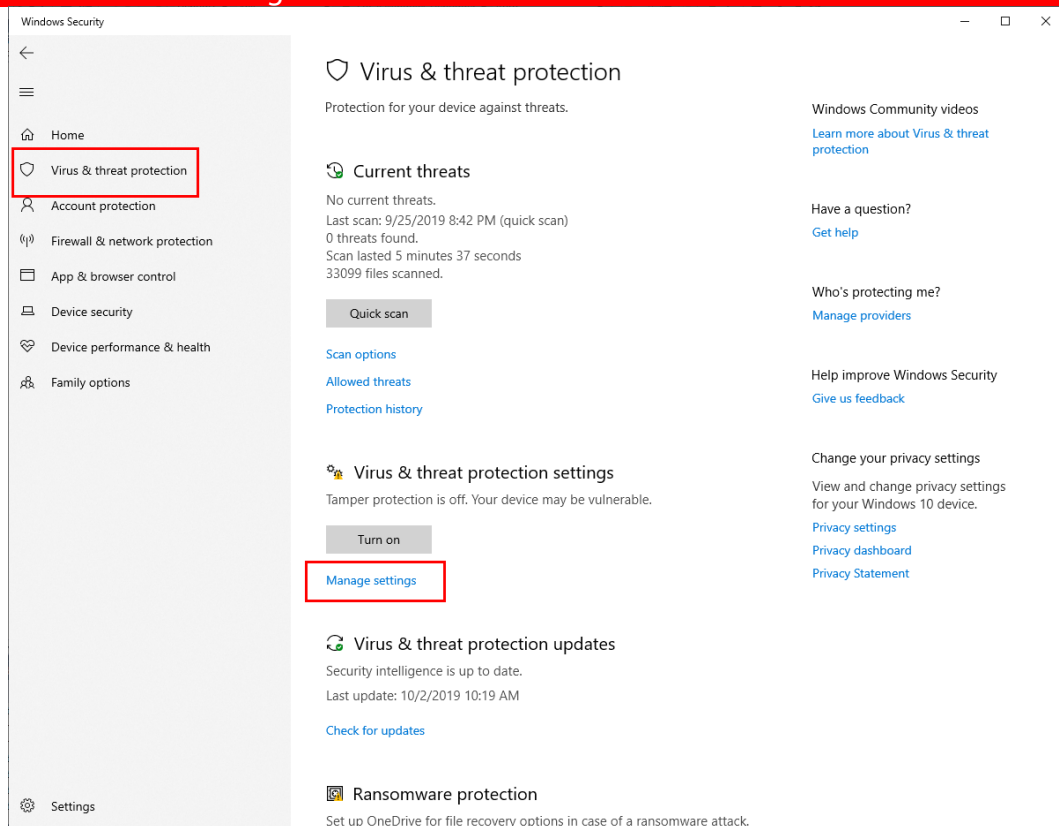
Windows Security

Home
Virus & threat protection
Account protection
Firewall & network protection
App & browser control
Device security
Device performance & health
Family options

Settings

Virus & threat protection

Protection for your device against threats.

Current threats

No current threats.
Last scan: 9/25/2019 8:42 PM (quick scan)
0 threats found.
Scan lasted 5 minutes 37 seconds
33099 files scanned.

Quick scan

Scan options
Allowed threats
Protection history

Virus & threat protection settings

Tamper protection is off. Your device may be vulnerable.

Turn on

Manage settings

Virus & threat protection updates

Security intelligence is up to date.
Last update: 10/2/2019 10:19 AM

Check for updates

Ransomware protection

Set up OneDrive for file recovery options in case of a ransomware attack.

Windows Community videos
Learn more about Virus & threat protection

Have a question?
Get help

Who's protecting me?
Manage providers

Help improve Windows Security
Give us feedback

Change your privacy settings
View and change privacy settings for your Windows 10 device.
Privacy settings
Privacy dashboard
Privacy Statement